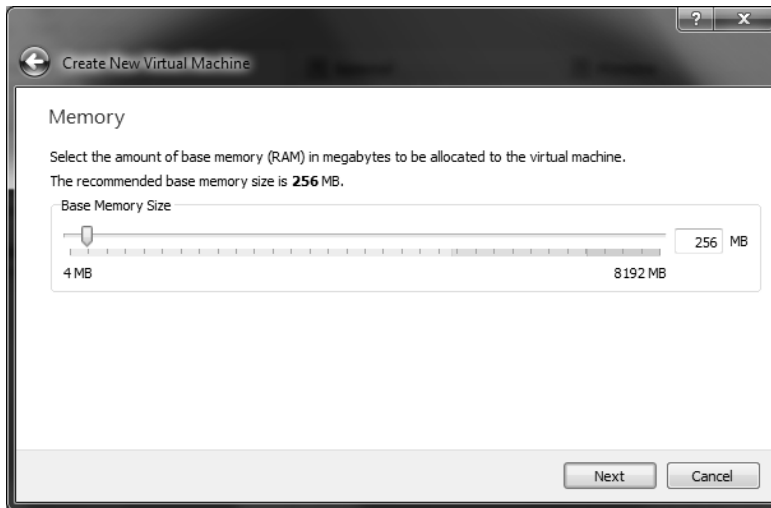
?
x
Create New Virtual Machine

Memory

Select the amount of base memory (RAM) in megabytes to be allocated to the virtual machine.

The recommended base memory size is **256** MB.

Base Memory Size

256 MB

4 MB

8192 MB

Next

Cancel